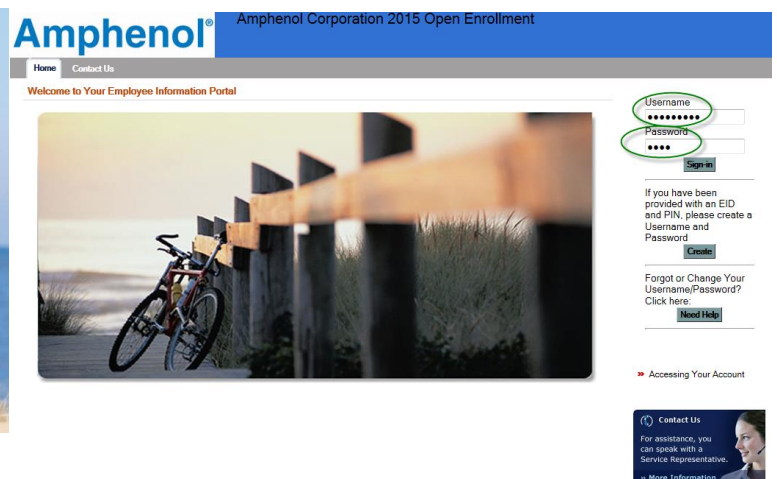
Amphenol®

Amphenol Corporation 2015 Open Enrollment

Home Contact Us

Welcome to Your Employee Information Portal

Username
••••••••••
Password
••••
Sign-in

If you have been provided with an EID and PIN, please create a Username and Password
Create

Forgot or Change Your Username/Password? Click here:
Need Help

» Accessing Your Account

Contact Us
For assistance, you can speak with a Service Representative.
» More Information